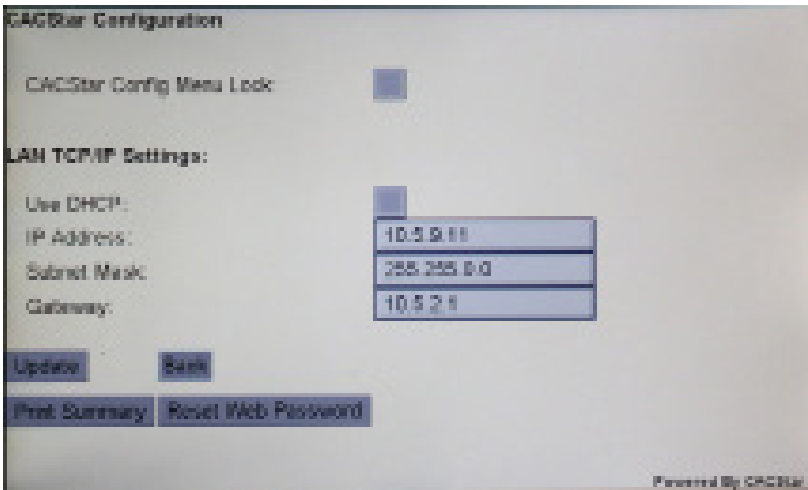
CACStar Configuration

CACStar Config Menu Lock:

LAN TCP/IP Settings:

Use DHCP:

IP Address: 10.5.9.11

Subnet Mask: 255.255.0.0

Gateway: 10.5.2.1

Update

Back

Print Summary

Reset Web Password

Powered By CACStar